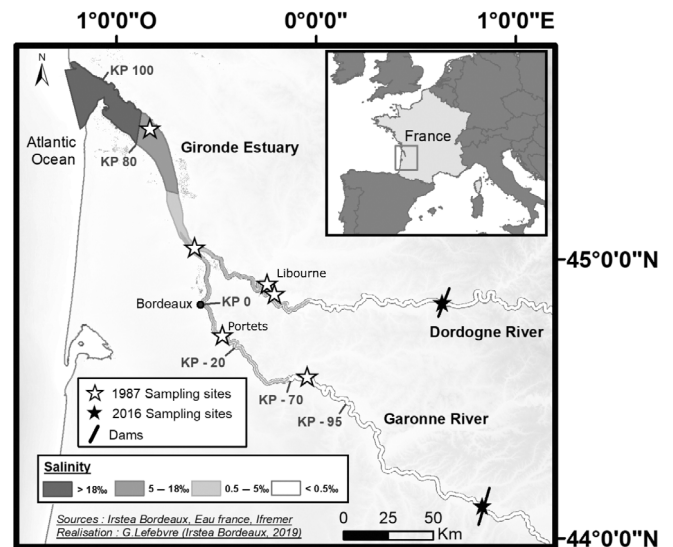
1°0'0"O
0°0'0"
1°0'0"E
N
KP 100
KP 80
Atlantic Ocean
Gironde Estuary
France
45°0'0"N
Libourne
Bordeaux
KP 0
Portets
Dordogne River
KP - 20
KP - 70
KP - 95
Garonne River
1987 Sampling sites
2016 Sampling sites
Dams

**Salinity**

> 18‰
5 – 18‰
0.5 – 5‰
< 0.5‰

Sources : Irstea Bordeaux, Eau france, Ifremer
Realisation : G.Lefebvre (Irstea Bordeaux, 2019)

0 25 50 Km
44°0'0"N